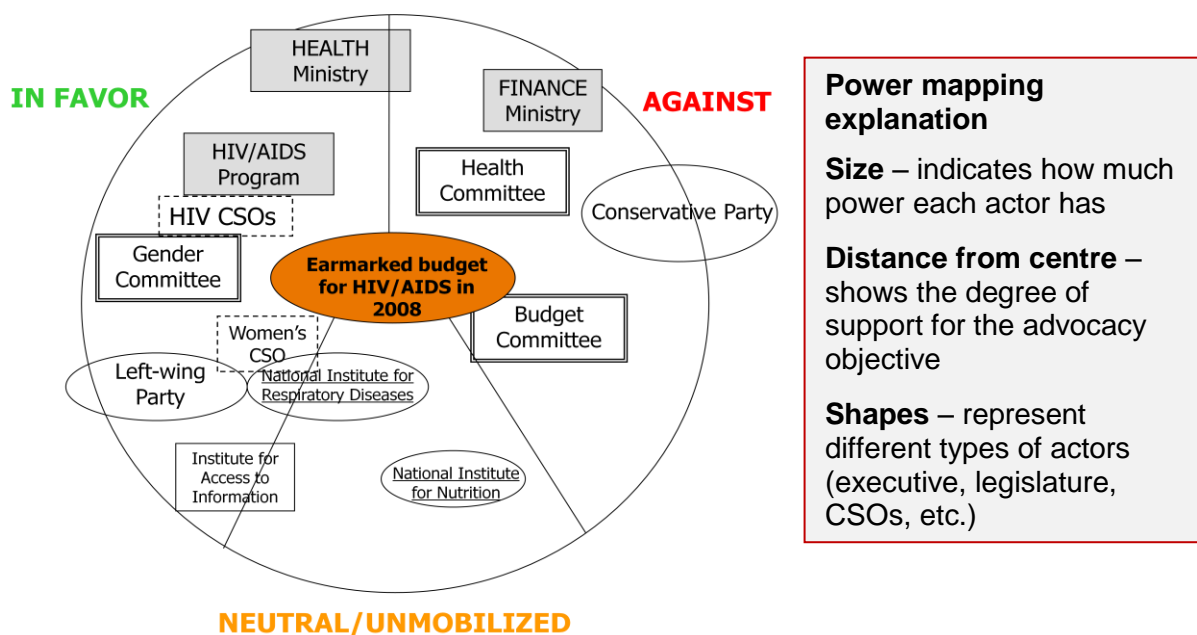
IN FAVOR

AGAINST

HEALTH Ministry

FINANCE Ministry

HIV/AIDS Program

Health Committee

Conservative Party

HIV CSOs

Gender Committee

Earmarked budget for HIV/AIDS in 2008

Budget Committee

Women's CSO

Left-wing Party

National Institute for Respiratory Diseases

Institute for Access to Information

National Institute for Nutrition

NEUTRAL/UNMOBILIZED

**Power mapping explanation**

**Size** – indicates how much power each actor has

**Distance from centre** – shows the degree of support for the advocacy objective

**Shapes** – represent different types of actors (executive, legislature, CSOs, etc.)